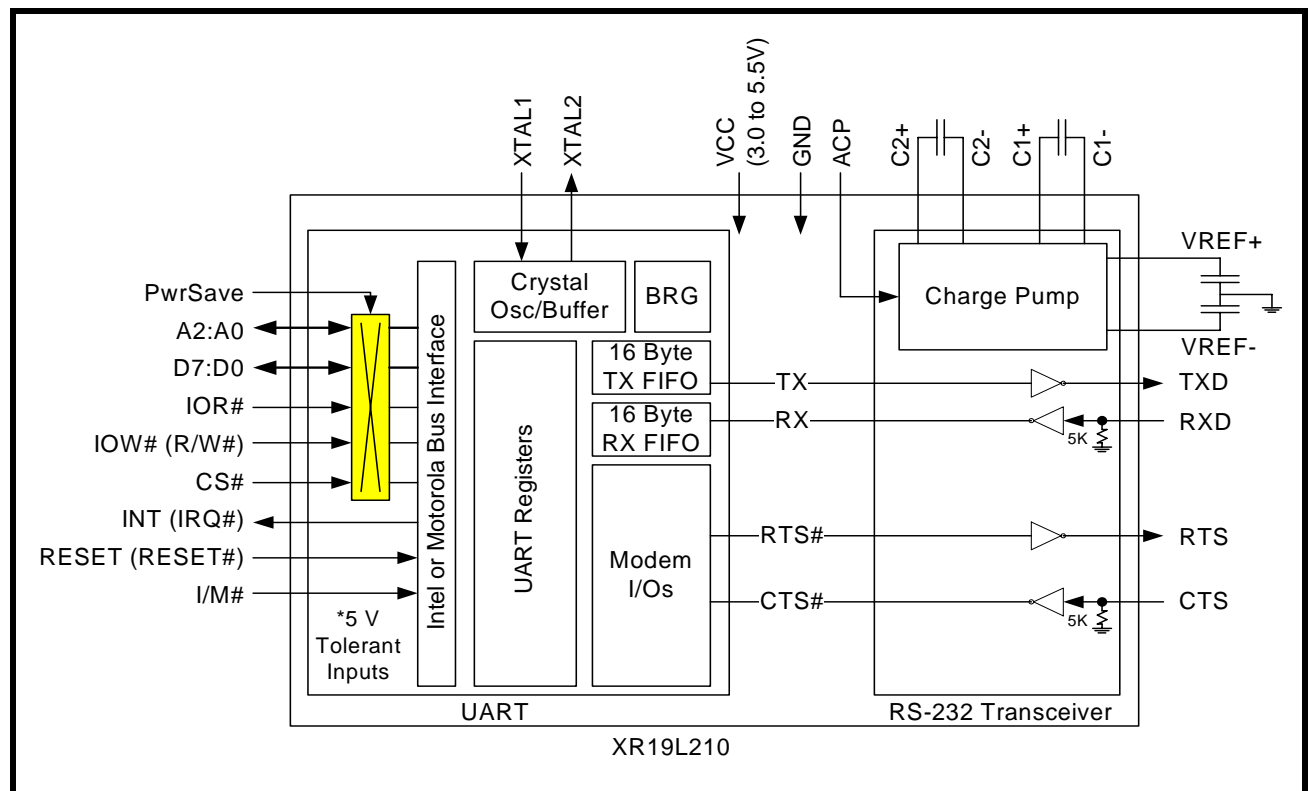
XTAL1
XTAL2
VCC
(3.0 to 5.5V)
GND
ACP
C2+
C2-
C1+
C1-

PwrSave
A2:A0
D7:D0
IOR#
IOW# (R/W#)
CS#
INT (IRQ#)
RESET (RESET#)
I/M#

*5 V
Tolerant
Inputs

Intel or Motorola Bus Interface

Crystal
Osc/Buffer

BRG

UART Registers

16 Byte
TX FIFO

16 Byte
RX FIFO

Modem
I/Os

Charge Pump

VREF+
VREF-

TX
RX
RTS#
CTS#

5K
5K

TXD
RXD
RTS
CTS

UART
RS-232 Transceiver
XR19L210